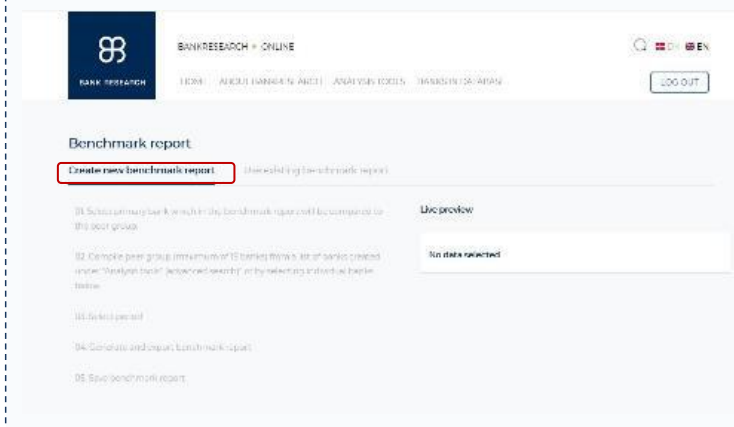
BANK RESEARCH

BANKRESEARCH » ONLINE

HOME ABOUT BANKRESEARCH ANALYSIS TOOLS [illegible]

DK EN

LOG OUT

Benchmark report

Create new benchmark report

Use existing benchmark report

01. Select primary bank which in the benchmark report will be compared to the peer group

02. Compile peer group (minimum of 5 banks) from a list of banks created under "Analysis tools" (advanced search) or by selecting individual banks below

03. Select period

04. Complete and export benchmark report

05. Save benchmark report

Live preview

No data selected